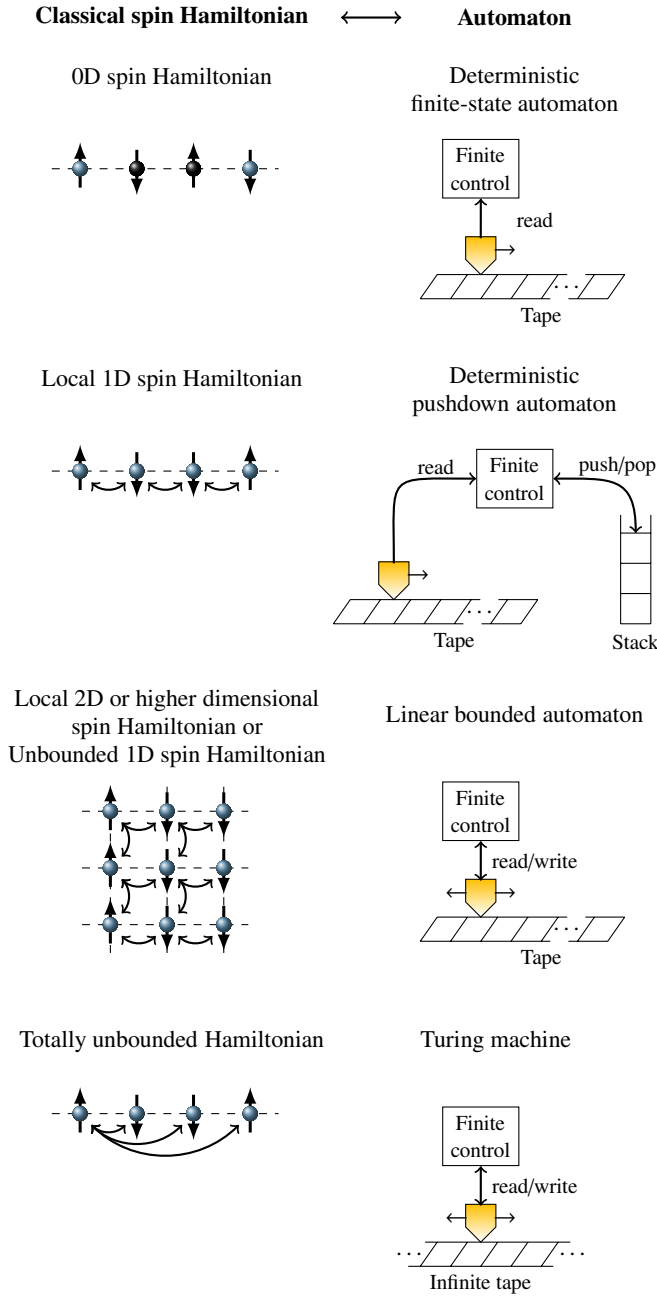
**Classical spin Hamiltonian** $\longleftrightarrow$ **Automaton**

0D spin Hamiltonian

Deterministic finite-state automaton

Finite control

read

. . .

Tape

Local 1D spin Hamiltonian

Deterministic pushdown automaton

read

Finite control

push/pop

. . .

Tape

Stack

Local 2D or higher dimensional spin Hamiltonian or Unbounded 1D spin Hamiltonian

Linear bounded automaton

Finite control

read/write

. . .

Tape

Totally unbounded Hamiltonian

Turing machine

Finite control

read/write

. . .

. . .

Infinite tape